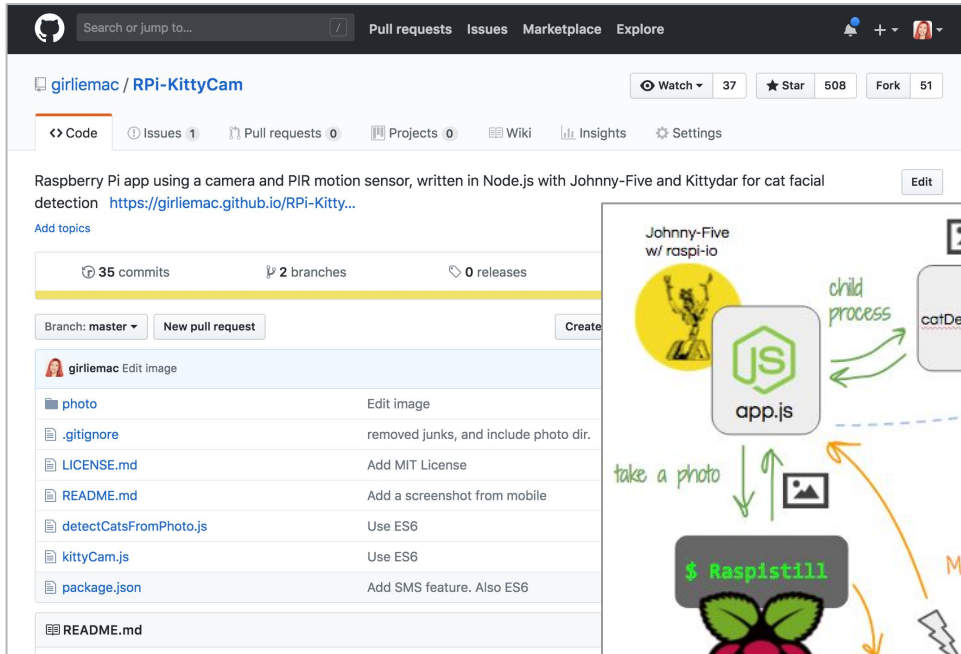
Search or jump to... / Pull requests Issues Marketplace Explore

girliemac / RPi-KittyCam

Watch 37 Star 508 Fork 51

Code Issues 1 Pull requests 0 Projects 0 Wiki Insights Settings

Raspberry Pi app using a camera and PIR motion sensor, written in Node.js with Johnny-Five and Kittydar for cat facial detection https://girliemac.github.io/RPi-Kitty...

Edit

Add topics

35 commits 2 branches 0 releases

Branch: master New pull request Create

girliemac Edit image

| | |
|---|---|
| photo | Edit image |
| .gitignore | removed junks, and include photo dir. |
| LICENSE.md | Add MIT License |
| README.md | Add a screenshot from mobile |
| detectCatsFromPhoto.js | Use ES6 |
| kittyCam.js | Use ES6 |
| package.json | Add SMS feature. Also ES6 |

README.md

Johnny-Five w/ raspi-io

child process

catDe

JS

app.js

take a photo

$ Raspistill

M